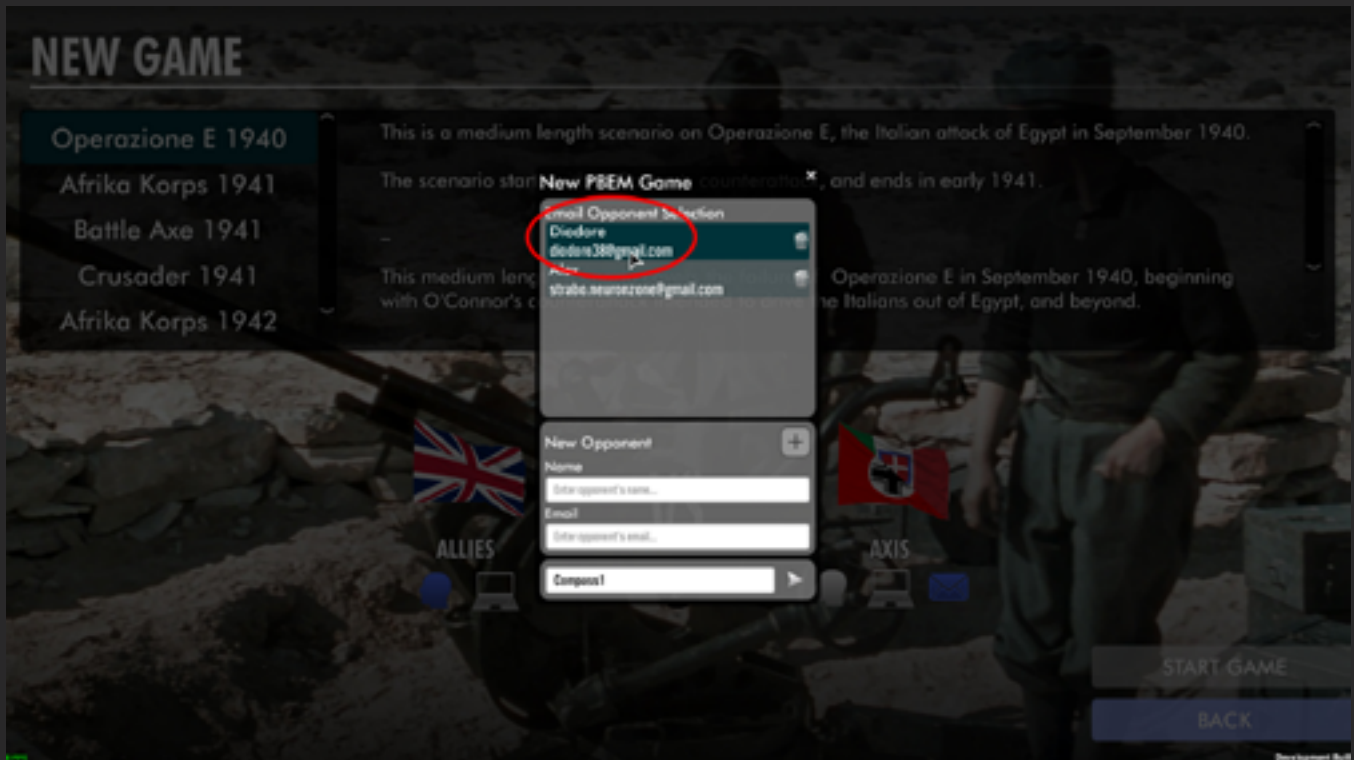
NEW GAME

Operazione E 1940
Afrika Korps 1941
Battle Axe 1941
Crusader 1941
Afrika Korps 1942

This is a medium length scenario on Operazione E, the Italian attack of Egypt in September 1940.

The scenario star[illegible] counterattack, and ends in early 1941.

–

This medium leng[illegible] Operazione E in September 1940, beginning with O'Connor's c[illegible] the Italians out of Egypt, and beyond.

New PBEM Game ×

Email Opponent Selection
Diodore
diodore38@gmail.com
Alex
strabo.neuronzone@gmail.com

New Opponent +
Name
Enter opponent's name...
Email
Enter opponent's email...

Compose1

ALLIES
AXIS

START GAME
BACK

Development Build